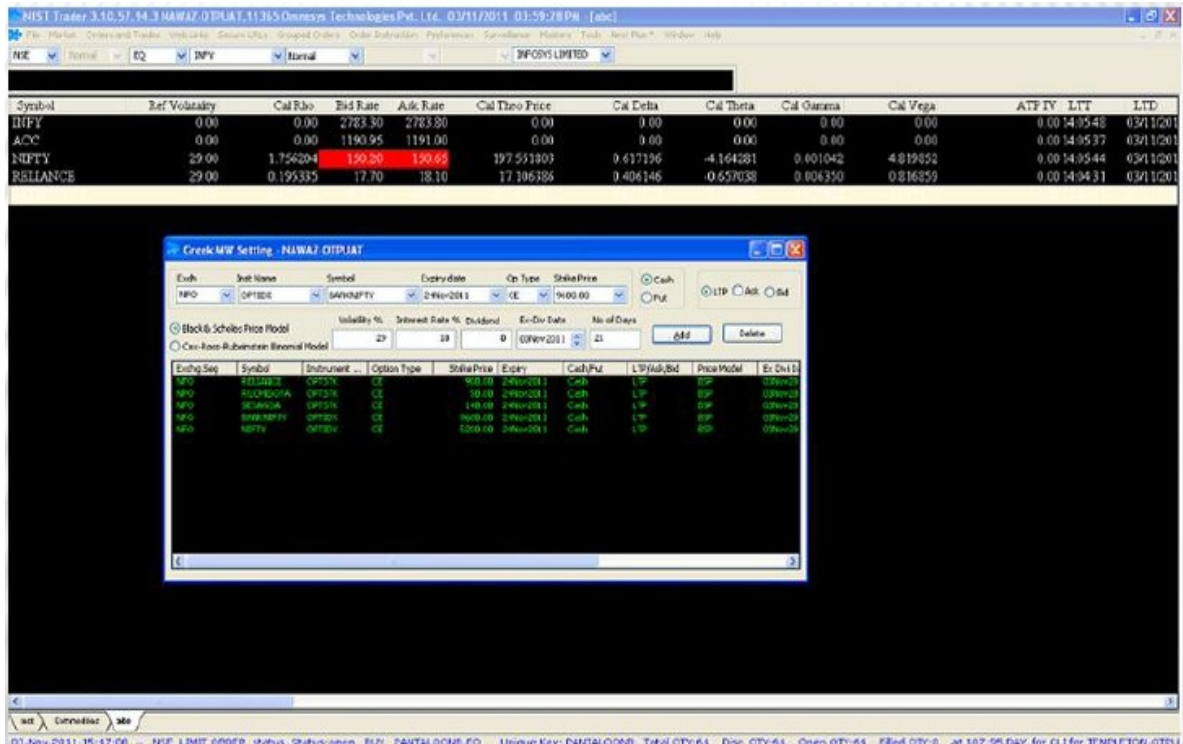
NIST Trader 3.10.57.14.3 NAWAZ-OTPUAT,11365 Omnesys Technologies Pvt. Ltd. 03/11/2011 03:59:28 PM - [abc]

File Market Orders and Trades Web Links Security Utils Grouped Orders Order Instruction Preferences Surveillance Masters Tools Next Plus Window Help

NSE Normal EQ INFY Normal INFOSYS LIMITED

| Symbol | Ref Volatality | Cal Rho | Bid Rate | Ask Rate | Cal Theo Price | Cal Delta | Cal Theta | Cal Gamma | Cal Vega | ATP IV | LTT | LTD |
|---|---|---|---|---|---|---|---|---|---|---|---|---|
| INFY | 0.00 | 0.00 | 2783.30 | 2783.80 | 0.00 | 0.00 | 0.00 | 0.00 | 0.00 | 0.00 | 14:05:48 | 03/11/201 |
| ACC | 0.00 | 0.00 | 1190.95 | 1191.00 | 0.00 | 0.00 | 0.00 | 0.00 | 0.00 | 0.00 | 14:05:37 | 03/11/201 |
| NIFTY | 29.00 | 1.756204 | 150.20 | 150.65 | 197.551803 | 0.617196 | -4.164281 | 0.001042 | 4.819052 | 0.00 | 14:05:44 | 03/11/201 |
| RELIANCE | 29.00 | 0.195335 | 17.70 | 18.10 | 17.106386 | 0.406146 | -0.657038 | 0.006350 | 0.816859 | 0.00 | 14:04:31 | 03/11/201 |

Greek MW Setting - NAWAZ-OTPUAT

Exch NFO | Instr Name OPTIDX | Symbol BANKNIFTY | Expiry date 24Nov2011 | Op Type CE | Strike Price 9600.00 | Cash | Fut | LTP Ask Bid

Black & Scholes Price Model
Cox-Ross-Rubinstein Binomial Model

Volatility % 27 | Interest Rate % 10 | Dividend 0 | Ex-Div Date 03Nov2011 | No of Days 21 | Add | Delete

| Exchg.Seg | Symbol | Instrument ... | Option Type | Strike Price | Expiry | Cash/Fut | LTP/Ask/Bid | Price Model | Ex Div Date |
|---|---|---|---|---|---|---|---|---|---|
| NFO | RELIANCE | OPTSTK | CE | 900.00 | 24Nov2011 | Cash | LTP | BSP | 03Nov20 |
| NFO | RUCHISOYA | OPTSTK | CE | 90.00 | 24Nov2011 | Cash | LTP | BSP | 03Nov20 |
| NFO | SESAGOA | OPTSTK | CE | 140.00 | 24Nov2011 | Cash | LTP | BSP | 03Nov20 |
| NFO | BANKNIFTY | OPTIDX | CE | 9600.00 | 24Nov2011 | Cash | LTP | BSP | 03Nov20 |
| NFO | NIFTY | OPTIDX | CE | 5200.00 | 24Nov2011 | Cash | LTP | BSP | 03Nov20 |

NIST | Commodities | abc

03-Nov-2011 15:47:06 -- NSE LIMIT ORDER status Status:open BUY PANTALOONS-EQ Unique Key: PANTALOONR Total QTY:64 Disc QTY:64 Open QTY:64 Filled QTY:0 at 107.95 DAY for CLI for TEMPLETON OTPU